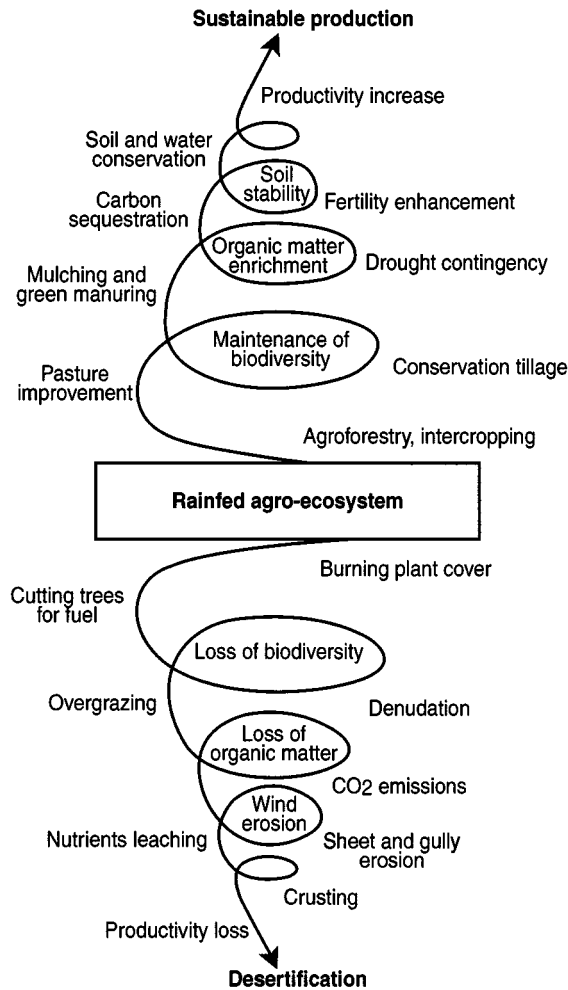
Sustainable production

Productivity increase

Soil and water conservation

Soil stability

Fertility enhancement

Carbon sequestration

Organic matter enrichment

Drought contingency

Mulching and green manuring

Maintenance of biodiversity

Conservation tillage

Pasture improvement

Agroforestry, intercropping

Rainfed agro-ecosystem

Burning plant cover

Cutting trees for fuel

Loss of biodiversity

Overgrazing

Denudation

Loss of organic matter

$CO_2$ emissions

Wind erosion

Nutrients leaching

Sheet and gully erosion

Crusting

Productivity loss

Desertification